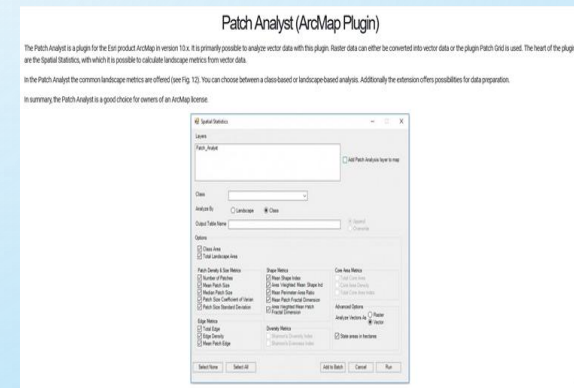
Patch Analyst (ArcMap Plugin)

The Patch Analyst is a plugin for the Esri product ArcMap in version 10.x. It is primarily possible to analyze vector data with this plugin. Raster data can either be converted into vector data or the plugin Patch Grid is used. The heart of the plugin are the Spatial Statistics, with which it is possible to calculate landscape metrics from vector data.

In the Patch Analyst the common landscape metrics are offered (see Fig. 12). You can choose between a class-based or landscape-based analysis. Additionally the extension offers possibilities for data preparation.

In summary, the Patch Analyst is a good choice for owners of an ArcMap license.

Spatial Statistics

Layers

Patch_Analyst

Add Patch Analysis layer to map

Class

Analyze By Landscape Class

Output Table Name

Append Overwrite

Options

Class Area
Total Landscape Area

Patch Density & Size Metrics
Number of Patches
Mean Patch Size
Median Patch Size
Patch Size Coefficient of Varian
Patch Size Standard Deviation

Shape Metrics
Mean Shape Index
Area Weighted Mean Shape Ind
Mean Perimeter-Area Ratio
Mean Patch Fractal Dimension
Area Weighted Mean Patch Fractal Dimension

Core Area Metrics
Total Core Area
Core Area Density
Total Core Area Index

Advanced Options
Analyze Vectors As Raster Vector

Edge Metrics
Total Edge
Edge Density
Mean Patch Edge

Diversity Metrics
Shannon's Diversity Index
Shannon's Evenness Index

State areas in hectares

Select None Select All Add to Batch Cancel Run